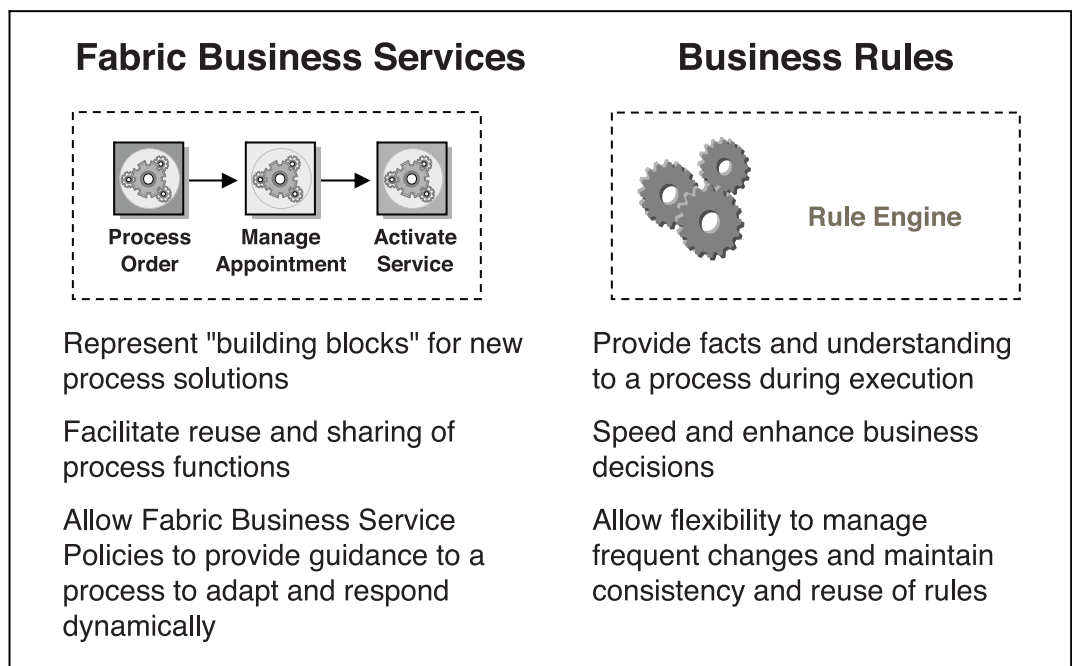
Fabric Business Services

Process Order

Manage Appointment

Activate Service

Represent "building blocks" for new process solutions

Facilitate reuse and sharing of process functions

Allow Fabric Business Service Policies to provide guidance to a process to adapt and respond dynamically

Business Rules

Rule Engine

Provide facts and understanding to a process during execution

Speed and enhance business decisions

Allow flexibility to manage frequent changes and maintain consistency and reuse of rules